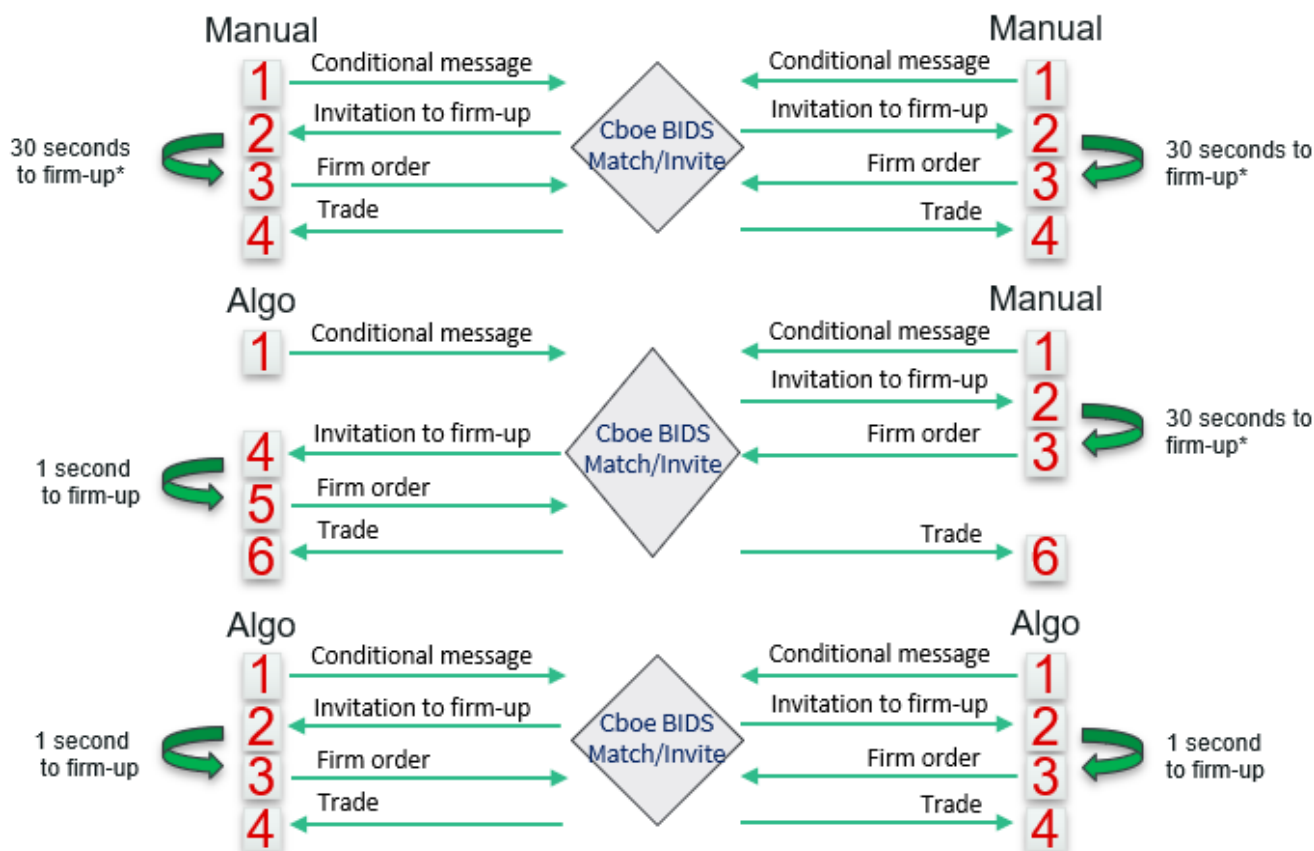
Manual

1 Conditional message
2 Invitation to firm-up
30 seconds to firm-up*
3 Firm order
4 Trade

Cboe BIDS Match/Invite

Manual

Conditional message 1
Invitation to firm-up 2
30 seconds to firm-up*
Firm order 3
Trade 4

Algo

1 Conditional message
4 Invitation to firm-up
1 second to firm-up
5 Firm order
6 Trade

Cboe BIDS Match/Invite

Manual

Conditional message 1
Invitation to firm-up 2
30 seconds to firm-up*
Firm order 3
Trade 6

Algo

1 Conditional message
2 Invitation to firm-up
1 second to firm-up
3 Firm order
4 Trade

Cboe BIDS Match/Invite

Algo

Conditional message 1
Invitation to firm-up 2
1 second to firm-up
Firm order 3
Trade 4